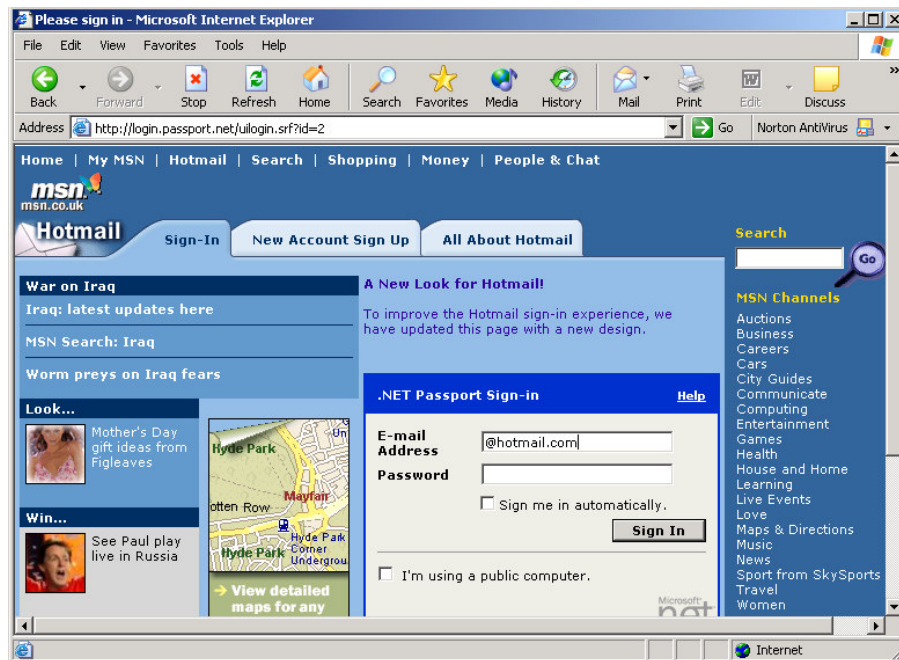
Please sign in - Microsoft Internet Explorer

File Edit View Favorites Tools Help

Back Forward Stop Refresh Home Search Favorites Media History Mail Print Edit Discuss

Address http://login.passport.net/uilogin.srf?id=2 Go Norton AntiVirus

Home | My MSN | Hotmail | Search | Shopping | Money | People & Chat

msn
msn.co.uk

Hotmail Sign-In New Account Sign Up All About Hotmail

Search
Go

War on Iraq
Iraq: latest updates here
MSN Search: Iraq
Worm preys on Iraq fears

Look...
Mother's Day gift ideas from Figleaves

Win...
See Paul play live in Russia

Hyde Park
Mayfair
otten Row
Hyde Park
Hyde Park Corner Undergrou
→ View detailed maps for any

A New Look for Hotmail!
To improve the Hotmail sign-in experience, we have updated this page with a new design.

.NET Passport Sign-in Help
E-mail Address @hotmail.com
Password
Sign me in automatically.
Sign In
I'm using a public computer.
Microsoft .net

MSN Channels
Auctions
Business
Careers
Cars
City Guides
Communicate
Computing
Entertainment
Games
Health
House and Home
Learning
Live Events
Love
Maps & Directions
Music
News
Sport from SkySports
Travel
Women

Internet